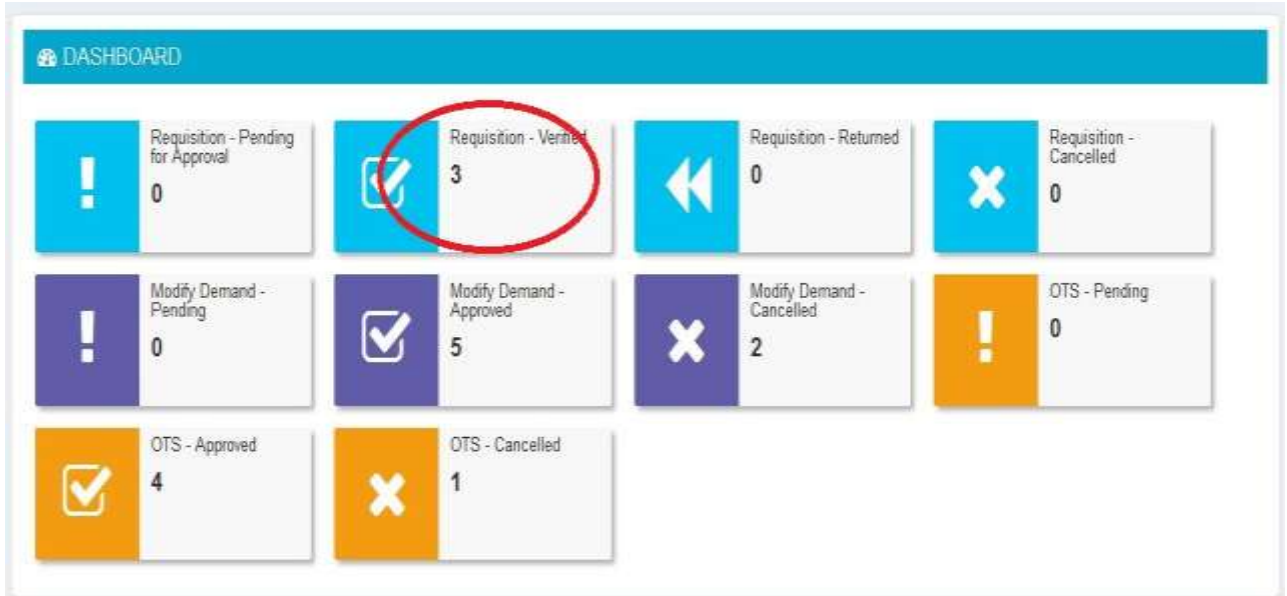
DASHBOARD

Requisition - Pending for Approval
0

Requisition - Verified
3

Requisition - Returned
0

Requisition - Cancelled
0

Modify Demand - Pending
0

Modify Demand - Approved
5

Modify Demand - Cancelled
2

OTS - Pending
0

OTS - Approved
4

OTS - Cancelled
1